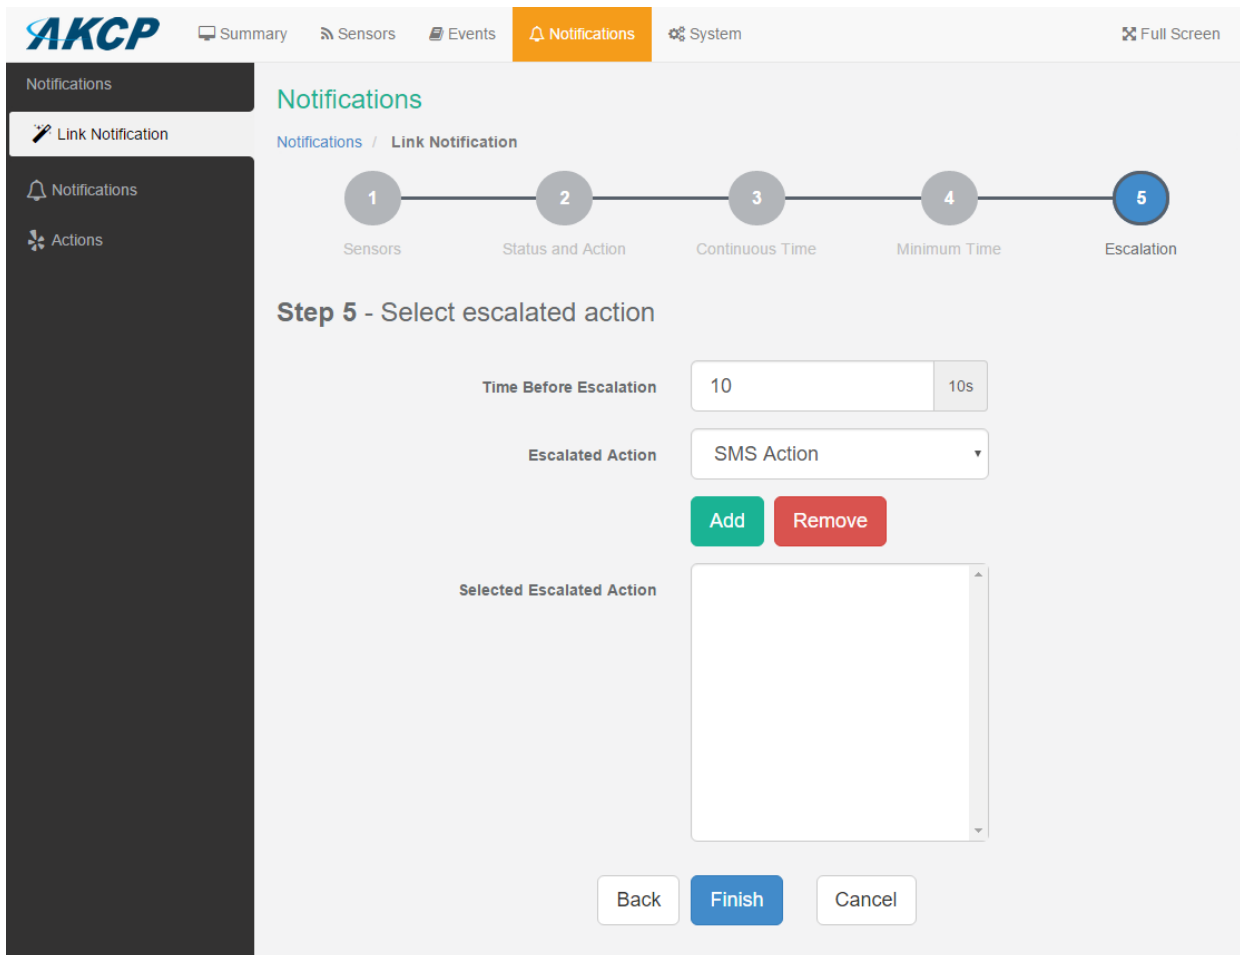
AKCP

Summary Sensors Events Notifications System Full Screen

Notifications

Link Notification

Notifications

Actions

Notifications

Notifications / Link Notification

1 Sensors
2 Status and Action
3 Continuous Time
4 Minimum Time
5 Escalation

Step 5 - Select escalated action

Time Before Escalation 10 10s

Escalated Action SMS Action

Add Remove

Selected Escalated Action

Back Finish Cancel